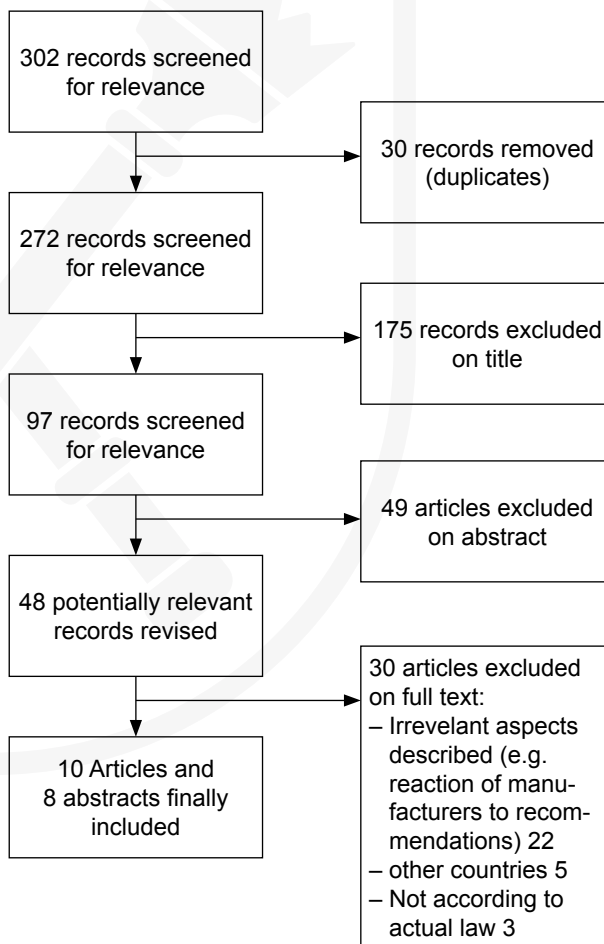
302 records screened for relevance

30 records removed (duplicates)

272 records screened for relevance

175 records excluded on title

97 records screened for relevance

49 articles excluded on abstract

48 potentially relevant records revised

30 articles excluded on full text:
– Irrevelant aspects described (e.g. reaction of manufacturers to recommendations) 22
– other countries 5
– Not according to actual law 3

10 Articles and 8 abstracts finally included